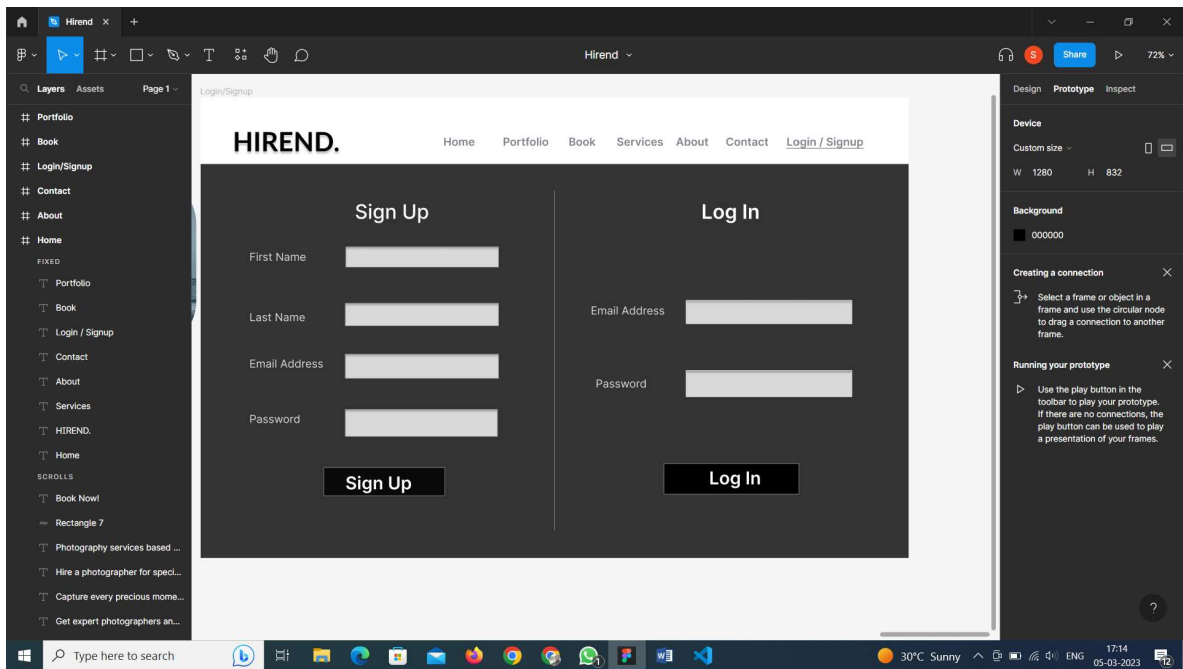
Hirend ×

Hirend

S Share 72%

Layers Assets Page 1

Portfolio
Book
Login/Signup
Contact
About
Home
FIXED
Portfolio
Book
Login / Signup
Contact
About
Services
HIREND.
Home
SCROLLS
Book Now!
Rectangle 7
Photography services based ...
Hire a photographer for speci...
Capture every precious mome...
Get expert photographers an...

Login/Signup

HIREND.

Home Portfolio Book Services About Contact Login / Signup

Sign Up

First Name

Last Name

Email Address

Password

Sign Up

Log In

Email Address

Password

Log In

Design Prototype Inspect

Device

Custom size

W 1280 H 832

Background

000000

Creating a connection

Select a frame or object in a frame and use the circular node to drag a connection to another frame.

Running your prototype

Use the play button in the toolbar to play your prototype. If there are no connections, the play button can be used to play a presentation of your frames.

?

Type here to search

30°C Sunny ENG 17:14 05-03-2023